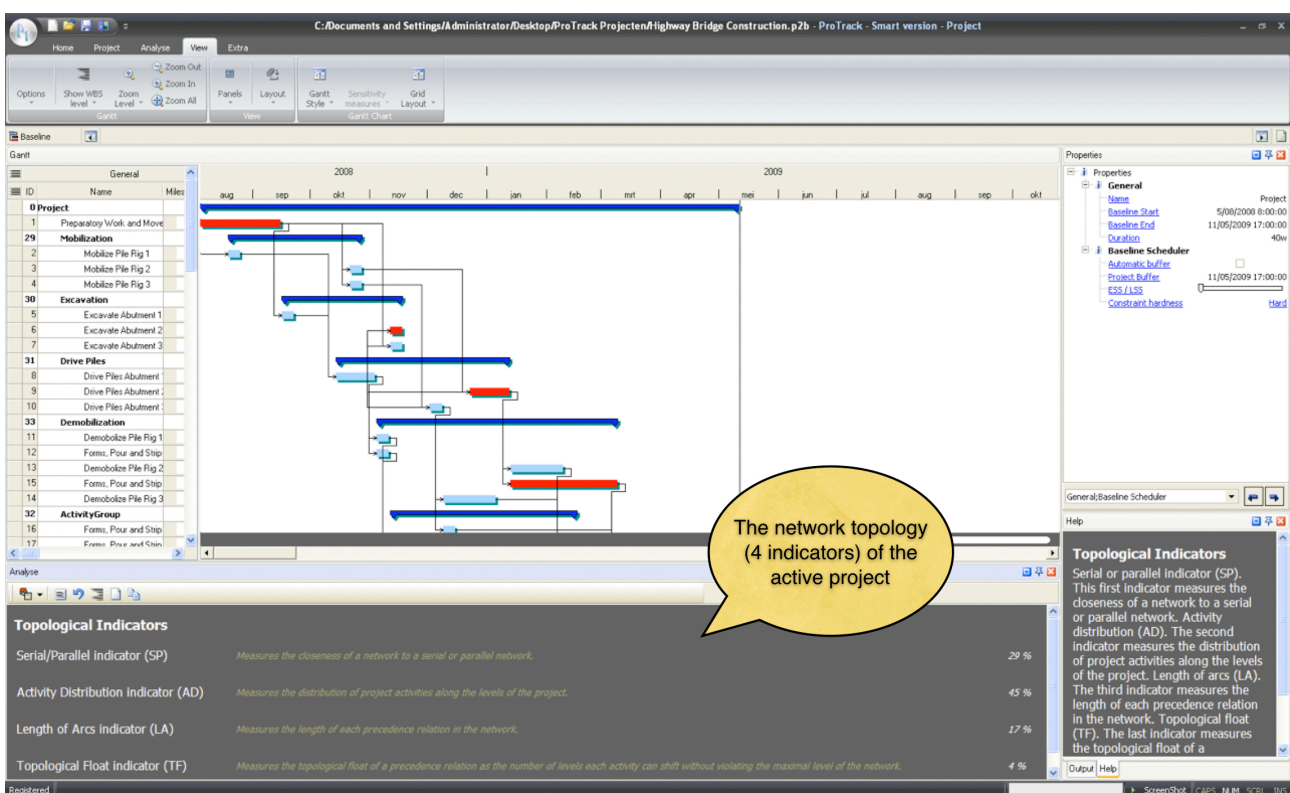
C:/Documents and Settings/Administrator/Desktop/ProTrack Projecten/Highway Bridge Construction.p2b - ProTrack - Smart version - Project

Home Project Analyse View Extra

Options Show WBS level Zoom Level Zoom Out Zoom In Zoom All Gantt Panels View Layout Gantt Style Sensitivity measures Grid Layout Gantt Chart

Baseline

Gantt

General
ID Name Miles
0 Project
1 Preparatory Work and Move
29 Mobilization
2 Mobilize Pile Rig 1
3 Mobilize Pile Rig 2
4 Mobilize Pile Rig 3
30 Excavation
5 Excavate Abutment 1
6 Excavate Abutment 2
7 Excavate Abutment 3
31 Drive Piles
8 Drive Piles Abutment
9 Drive Piles Abutment
10 Drive Piles Abutment
33 Demobilization
11 Demobolize Pile Rig 1
12 Forms, Pour and Strip
13 Demobolize Pile Rig 2
15 Forms, Pour and Strip
14 Demobolize Pile Rig 3
32 ActivityGroup
16 Forms, Pour and Strip
17 Forms, Pour and Strip

2008 2009
aug sep okt nov dec jan feb mrt apr mei jun jul aug sep okt

Properties
Properties
General
Name Project
Baseline Start 5/08/2008 8:00:00
Baseline End 11/05/2009 17:00:00
Duration 40w
Baseline Scheduler
Automatic buffer
Project Buffer 11/05/2009 17:00:00
ESS / LSS
Constraint hardness Hard

General;Baseline Scheduler

Help

Topological Indicators
Serial or parallel indicator (SP). This first indicator measures the closeness of a network to a serial or parallel network. Activity distribution (AD). The second indicator measures the distribution of project activities along the levels of the project. Length of arcs (LA). The third indicator measures the length of each precedence relation in the network. Topological float (TF). The last indicator measures the topological float of a

Output Help

The network topology (4 indicators) of the active project

Analyse

Topological Indicators
Serial/Parallel indicator (SP) Measures the closeness of a network to a serial or parallel network. 29 %
Activity Distribution indicator (AD) Measures the distribution of project activities along the levels of the project. 45 %
Length of Arcs indicator (LA) Measures the length of each precedence relation in the network. 17 %
Topological Float indicator (TF) Measures the topological float of a precedence relation as the number of levels each activity can shift without violating the maximal level of the network. 4 %

Registered ScreenShot CAPS NUM SCRL INS